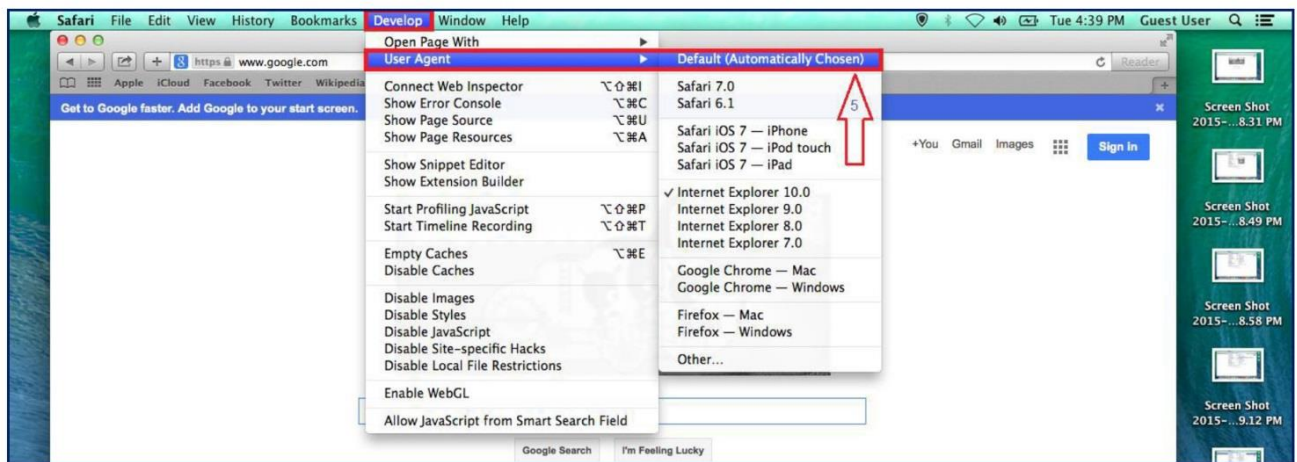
Safari File Edit View History Bookmarks Develop Window Help

Tue 4:39 PM Guest User

https www.google.com

Reader

Apple iCloud Facebook Twitter Wikipedia

Get to Google faster. Add Google to your start screen.

Open Page With
User Agent

Connect Web Inspector ⌥⇧⌘I
Show Error Console ⌥⌘C
Show Page Source ⌥⌘U
Show Page Resources ⌥⌘A

Show Snippet Editor
Show Extension Builder

Start Profiling JavaScript ⌥⇧⌘P
Start Timeline Recording ⌥⇧⌘T

Empty Caches ⌥⌘E
Disable Caches

Disable Images
Disable Styles
Disable JavaScript
Disable Site-specific Hacks
Disable Local File Restrictions

Enable WebGL

Allow JavaScript from Smart Search Field

Default (Automatically Chosen)

Safari 7.0
Safari 6.1

5

Safari iOS 7 — iPhone
Safari iOS 7 — iPod touch
Safari iOS 7 — iPad

✓ Internet Explorer 10.0
Internet Explorer 9.0
Internet Explorer 8.0
Internet Explorer 7.0

Google Chrome — Mac
Google Chrome — Windows

Firefox — Mac
Firefox — Windows

Other...

+You Gmail Images Sign in

Google Search I'm Feeling Lucky

Screen Shot 2015-...8.31 PM

Screen Shot 2015-...8.49 PM

Screen Shot 2015-...8.58 PM

Screen Shot 2015-...9.12 PM